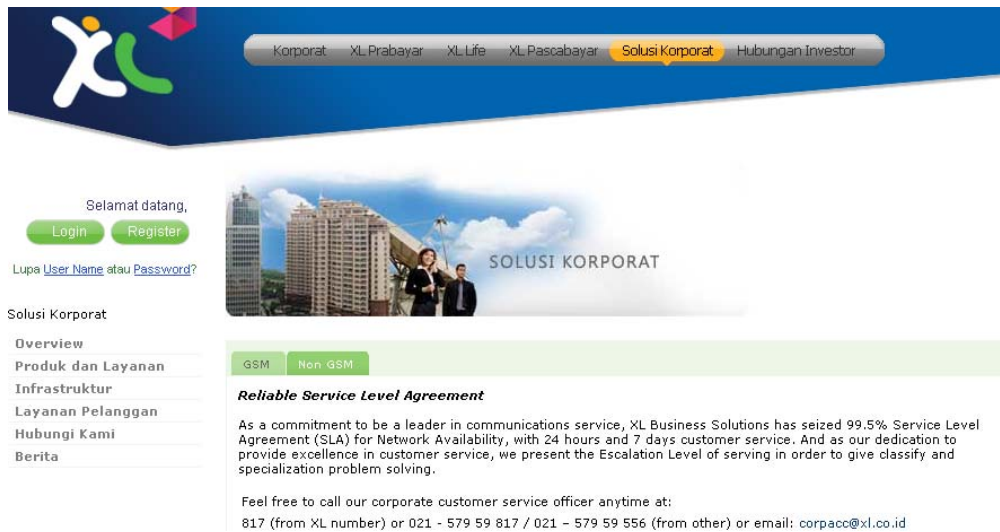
XL

Korporat XL Prabayar XL Life XL Pascabayar Solusi Korporat Hubungan Investor

Selamat datang,

Login Register

Lupa User Name atau Password?

Solusi Korporat

Overview
Produk dan Layanan
Infrastruktur
Layanan Pelanggan
Hubungi Kami
Berita

SOLUSI KORPORAT

GSM Non GSM

Reliable Service Level Agreement

As a commitment to be a leader in communications service, XL Business Solutions has seized 99.5% Service Level Agreement (SLA) for Network Availability, with 24 hours and 7 days customer service. And as our dedication to provide excellence in customer service, we present the Escalation Level of serving in order to give classify and specialization problem solving.

Feel free to call our corporate customer service officer anytime at:
817 (from XL number) or 021 - 579 59 817 / 021 – 579 59 556 (from other) or email: corpacc@xl.co.id